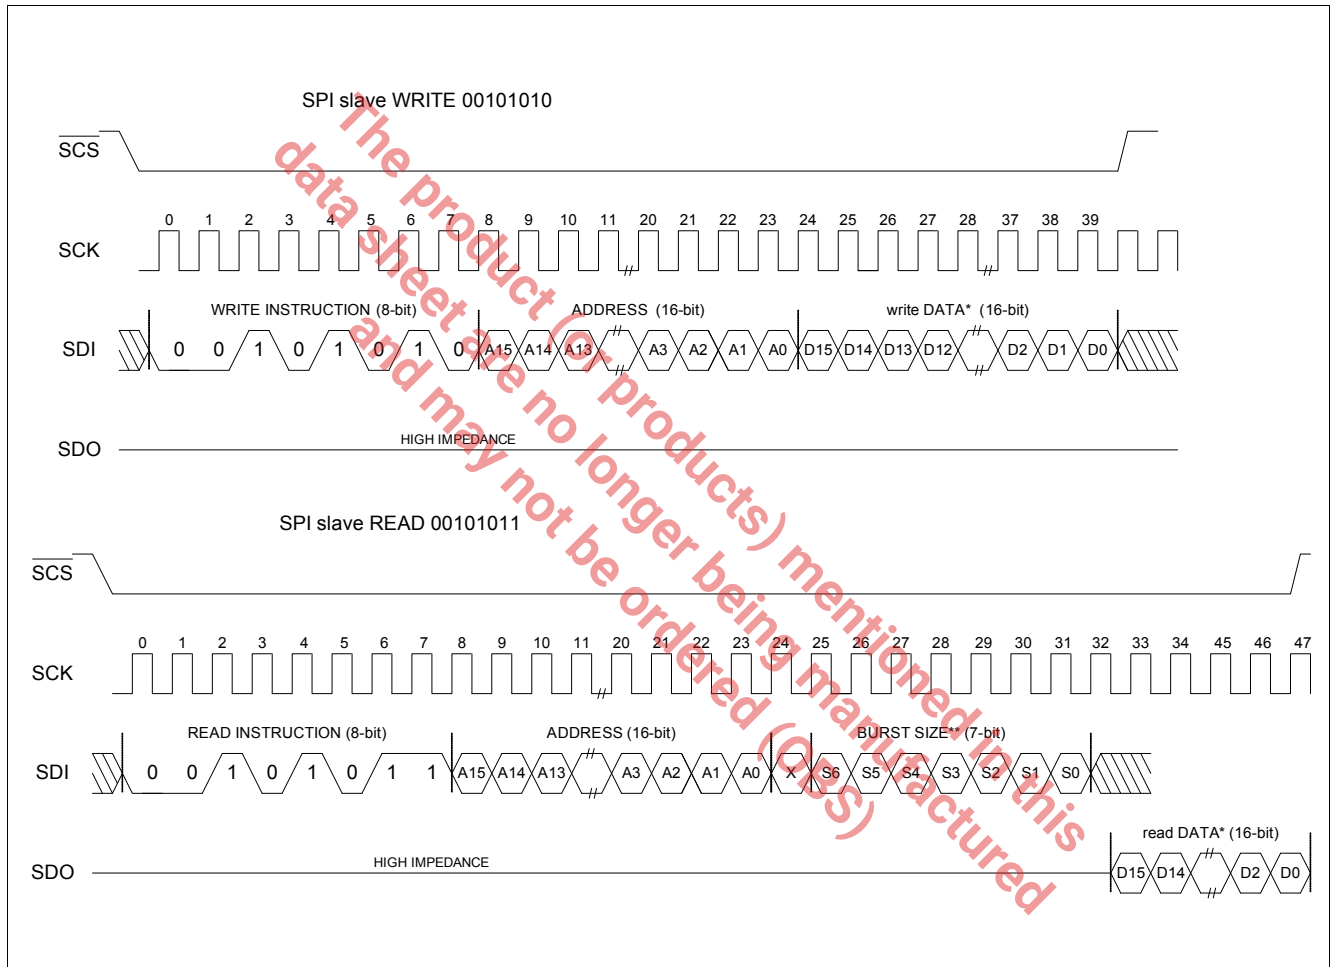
SPI slave WRITE 00101010

$\overline{SCS}$

SCK

0 1 2 3 4 5 6 7 8 9 10 11 20 21 22 23 24 25 26 27 28 37 38 39

WRITE INSTRUCTION (8-bit)

ADDRESS (16-bit)

write DATA* (16-bit)

SDI

0 0 1 0 1 0 1 0 A15 A14 A13 A3 A2 A1 A0 D15 D14 D13 D12 D2 D1 D0

SDO

HIGH IMPEDANCE

SPI slave READ 00101011

$\overline{SCS}$

SCK

0 1 2 3 4 5 6 7 8 9 10 11 20 21 22 23 24 25 26 27 28 29 30 31 32 33 34 45 46 47

READ INSTRUCTION (8-bit)

ADDRESS (16-bit)

BURST SIZE** (7-bit)

SDI

0 0 1 0 1 0 1 1 A15 A14 A13 A3 A2 A1 A0 X S6 S5 S4 S3 S2 S1 S0

read DATA* (16-bit)

SDO

HIGH IMPEDANCE

D15 D14 D2 D0

The product (or products) mentioned in this data sheet are no longer being manufactured and may not be ordered (OBS)